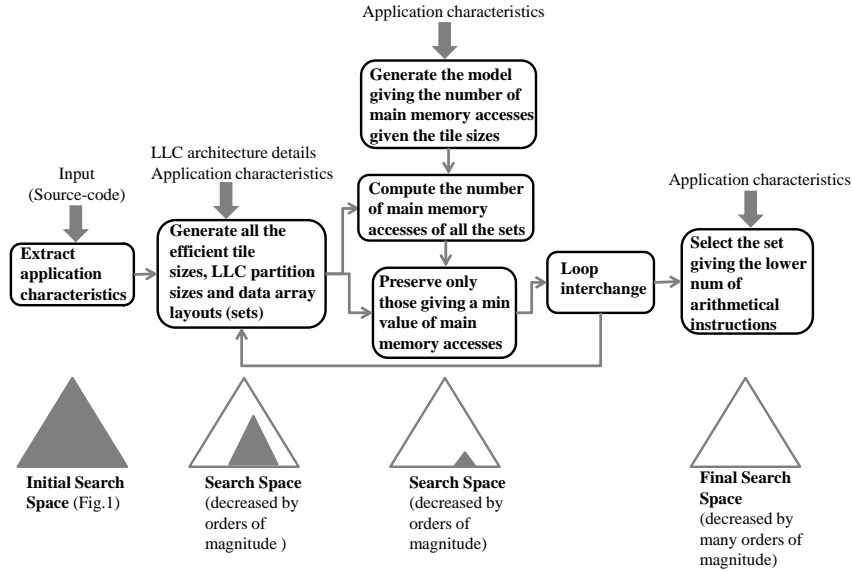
Application characteristics

Generate the model giving the number of main memory accesses given the tile sizes

LLC architecture details
Application characteristics

Input
(Source-code)

Compute the number of main memory accesses of all the sets

Application characteristics

Extract application characteristics

Generate all the efficient tile sizes, LLC partition sizes and data array layouts (sets)

Preserve only those giving a min value of main memory accesses

Loop interchange

Select the set giving the lower num of arithmetical instructions

**Initial Search Space** (Fig.1)

**Search Space** (decreased by orders of magnitude )

**Search Space** (decreased by orders of magnitude)

**Final Search Space** (decreased by many orders of magnitude)